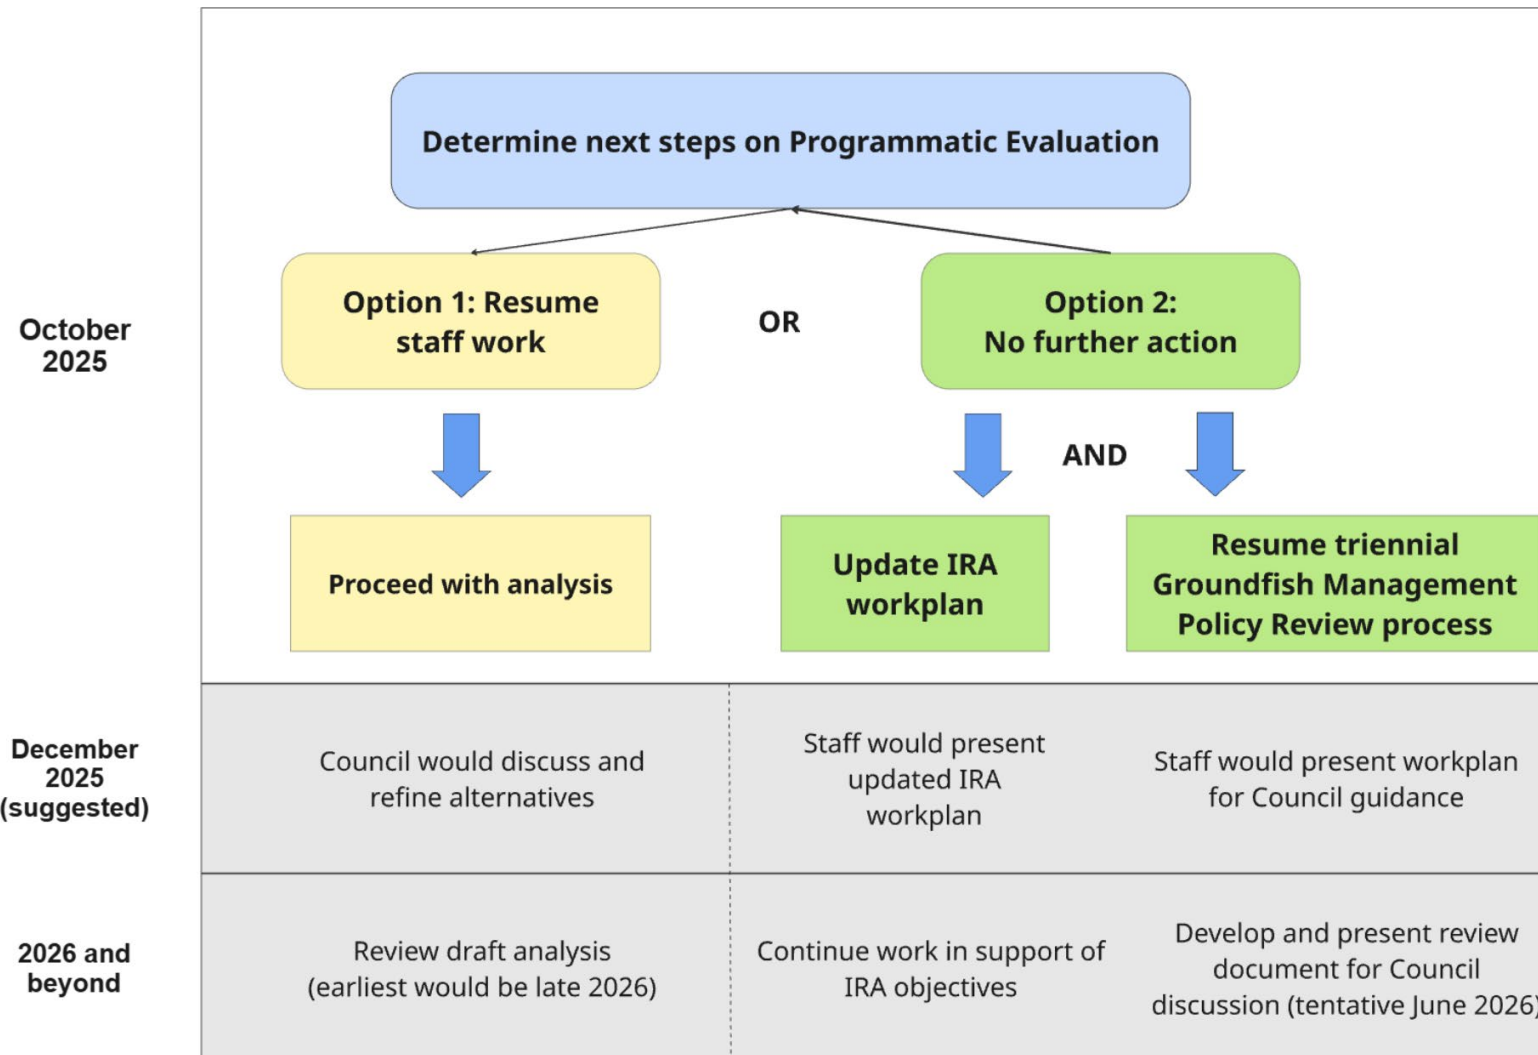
October 2025

Determine next steps on Programmatic Evaluation

Option 1: Resume staff work

OR

Option 2: No further action

AND

Proceed with analysis

Update IRA workplan

Resume triennial Groundfish Management Policy Review process

December 2025 (suggested)

Council would discuss and refine alternatives

Staff would present updated IRA workplan

Staff would present workplan for Council guidance

2026 and beyond

Review draft analysis (earliest would be late 2026)

Continue work in support of IRA objectives

Develop and present review document for Council discussion (tentative June 2026)